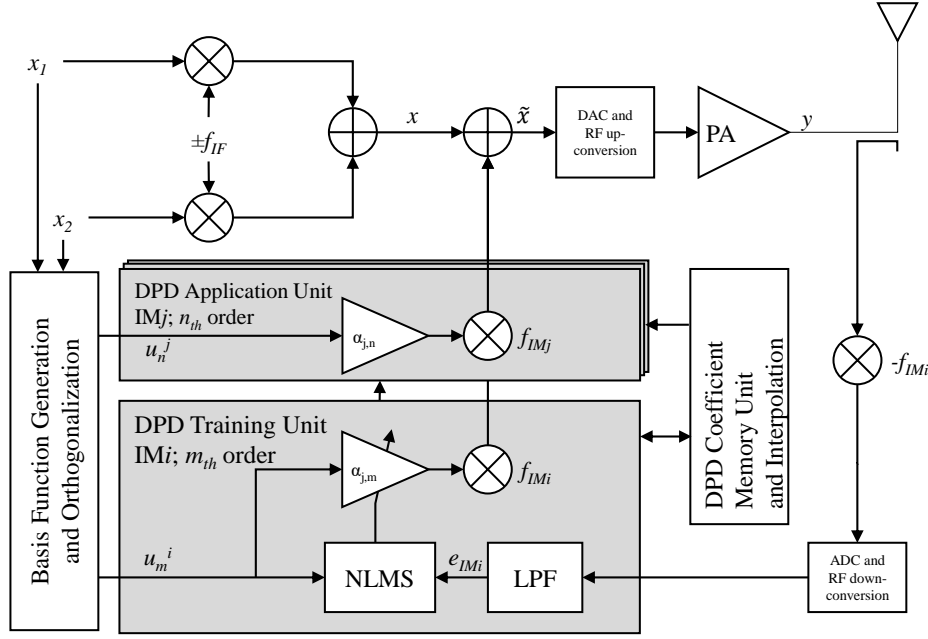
$x_1$

$\pm f_{IF}$

$x_2$

$x$

$\tilde{x}$

DAC and RF up-conversion

PA

$y$

Basis Function Generation and Orthogonalization

DPD Application Unit
IM$j$; $n_{th}$ order

$u_n^j$

$\alpha_{j,n}$

$f_{IMj}$

DPD Coefficient Memory Unit and Interpolation

$-f_{IMi}$

DPD Training Unit
IM$i$; $m_{th}$ order

$\alpha_{j,m}$

$f_{IMi}$

$u_m^i$

NLMS

$e_{IMi}$

LPF

ADC and RF down-conversion